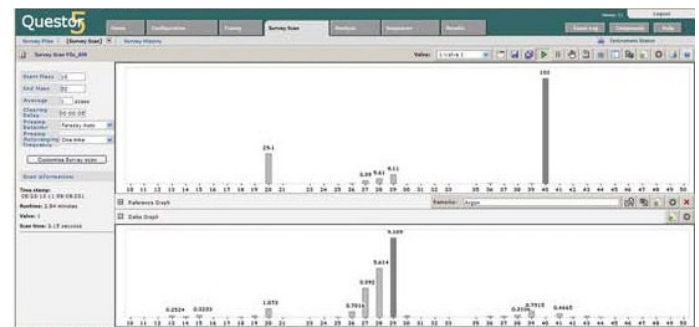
Quest 5

Home Configuration Tuning Survey Scan Analysis Sequencer Results

Logout

Survey Files [Survey Scan] Survey History

Survey Scan FDL_XXX

Valve: 1-Valve 1

Start Mass 10
End Mass 50
Average 5 scans
Clearing Delay 00:00:05
Pressure Detector Faraday Auto
Pressure Autoranging Frequency One time

Customise Survey scan

Scan information

Time stamp: 08/10/13 11:58:08(251)
Runtime: 2.54 minutes
Valve: 1
Scan time: 2.13 seconds

29.1
3.39 5.61
6.11
100

10 11 12 13 14 15 16 17 18 19 20 21 22 23 24 25 26 27 28 29 30 31 32 33 34 35 36 37 38 39 40 41 42 43 44 45 46 47 48 49 50

Reference Graph
Sample: Argon

Delta Graph

9.169
5.614
3.592
0.7013
1.075
0.2524
0.3235
0.5936
0.7915
0.4665

10 11 12 13 14 15 16 17 18 19 20 21 22 23 24 25 26 27 28 29 30 31 32 33 34 35 36 37 38 39 40 41 42 43 44 45 46 47 48 49 50